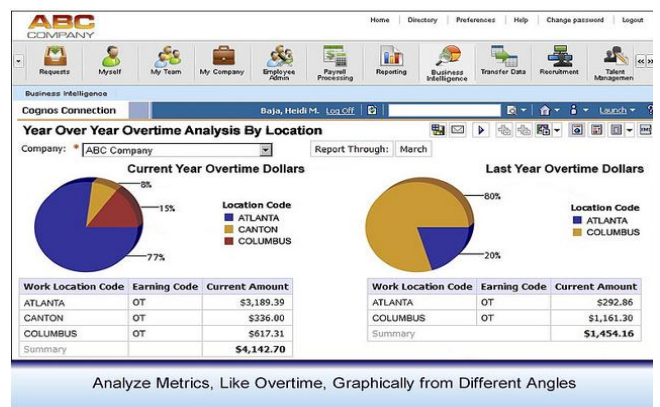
ABC COMPANY

Home | Directory | Preferences | Help | Change password | Logout

Requests | Myself | My Team | My Company | Employee Admin | Payroll Processing | Reporting | Business Intelligence | Transfer Data | Recruitment | Talent Managemen

Business Intelligence

Cognos Connection | Baja, Heidi M. Log Off | Launch

Year Over Year Overtime Analysis By Location

Company: * ABC Company | Report Through: March

Current Year Overtime Dollars

8%
15%
77%

Location Code
ATLANTA
CANTON
COLUMBUS

| Work Location Code | Earning Code | Current Amount |
|---|---|---|
| ATLANTA | OT | $3,189.39 |
| CANTON | OT | $336.00 |
| COLUMBUS | OT | $617.31 |
| Summary | | $4,142.70 |

Last Year Overtime Dollars

80%
20%

Location Code
ATLANTA
COLUMBUS

| Work Location Code | Earning Code | Current Amount |
|---|---|---|
| ATLANTA | OT | $292.86 |
| COLUMBUS | OT | $1,161.30 |
| Summary | | $1,454.16 |

Analyze Metrics, Like Overtime, Graphically from Different Angles